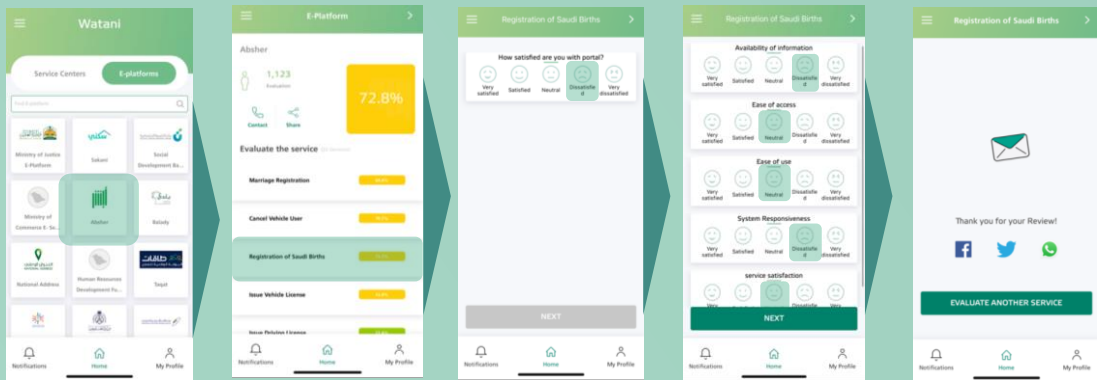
Watani

Service Centers
E-platforms

Find a platform

Ministry of Justice E-Platform
Sakani
Social Development Ba...
Ministry of Commerce E- Se...
Absher
Balady
National Address
Human Resources Development Fu...
Taqat

Notifications
Home
My Profile

E-Platform

Absher
1,123
Evaluation
72.8%
Contact
Share

Evaluate the service

Marriage Registration
Cancel Vehicle User
Registration of Saudi Births
Issue Vehicle License
Issue Driving License

Notifications
Home
My Profile

Registration of Saudi Births

How satisfied are you with portal?
Very satisfied
Satisfied
Neutral
Dissatisfied
Very dissatisfied

NEXT

Notifications
Home
My Profile

Registration of Saudi Births

Availability of information
Very satisfied
Satisfied
Neutral
Dissatisfied
Very dissatisfied

Ease of access
Very satisfied
Satisfied
Neutral
Dissatisfied
Very dissatisfied

Ease of use
Very satisfied
Satisfied
Neutral
Dissatisfied
Very dissatisfied

System Responsiveness
Very satisfied
Satisfied
Neutral
Dissatisfied
Very dissatisfied

service satisfaction
Very

NEXT

Notifications
Home
My Profile

Registration of Saudi Births

Thank you for your Review!

EVALUATE ANOTHER SERVICE

Notifications
Home
My Profile